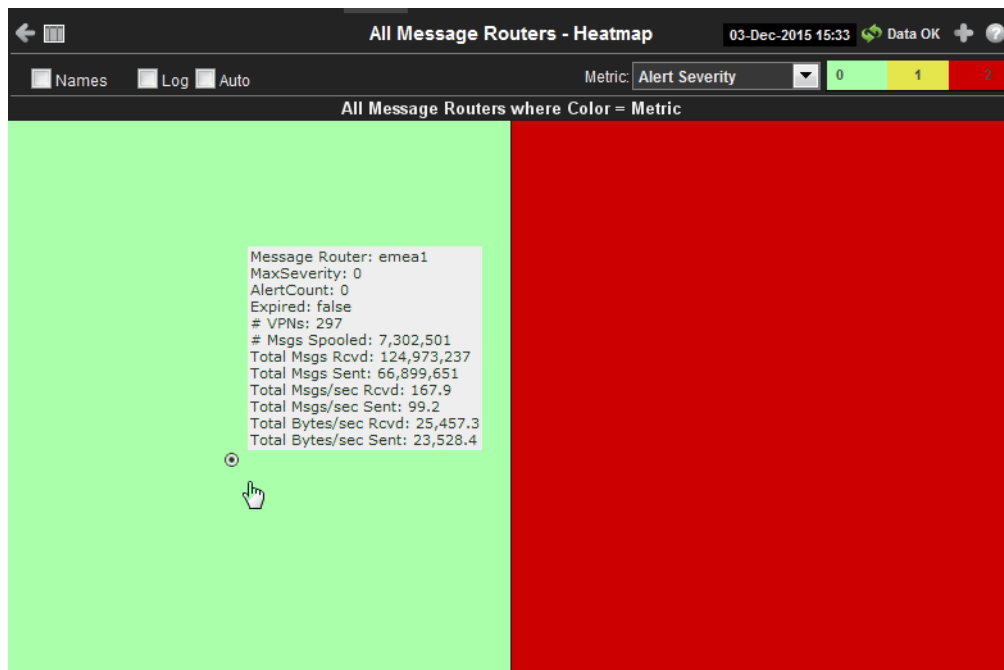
All Message Routers - Heatmap

03-Dec-2015 15:33 Data OK

Names Log Auto

Metric: Alert Severity

0 1 2

All Message Routers where Color = Metric

Message Router: emea1
MaxSeverity: 0
AlertCount: 0
Expired: false
# VPNs: 297
# Msgs Spooled: 7,302,501
Total Msgs Rcvd: 124,973,237
Total Msgs Sent: 66,899,651
Total Msgs/sec Rcvd: 167.9
Total Msgs/sec Sent: 99.2
Total Bytes/sec Rcvd: 25,457.3
Total Bytes/sec Sent: 23,528.4